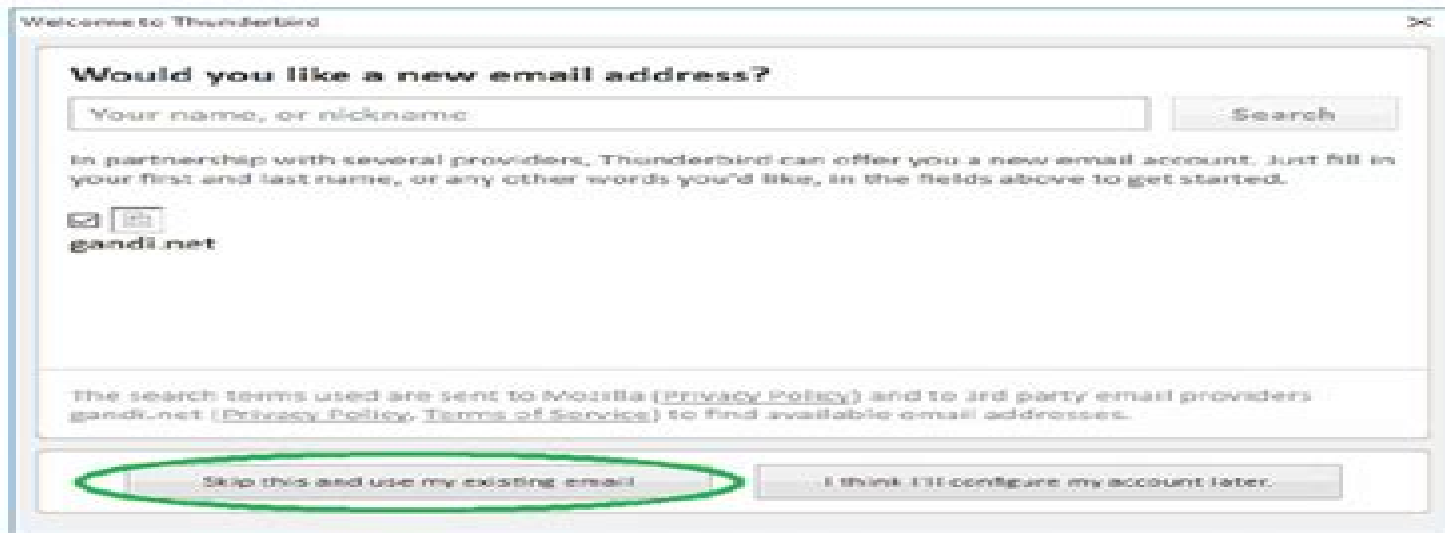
Welcome to Thunderbird

Would you like a new email address?

Your name, or nickname

Search

In partnership with several providers, Thunderbird can offer you a new email account. Just fill in your first and last name, or any other words you'd like, in the fields above to get started.

gandi.net

The search terms used are sent to Mozilla (Privacy Policy) and to 3rd party email providers gandi.net (Privacy Policy, Terms of Service) to find available email addresses.

Skip this and use my existing email

I think I'll configure my account later.